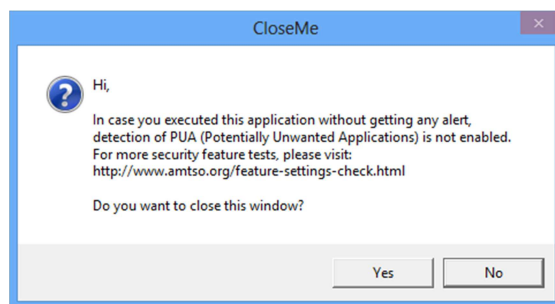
CloseMe

Hi,

In case you executed this application without getting any alert, detection of PUA (Potentially Unwanted Applications) is not enabled. For more security feature tests, please visit: http://www.amtso.org/feature-settings-check.html

Do you want to close this window?

Yes No